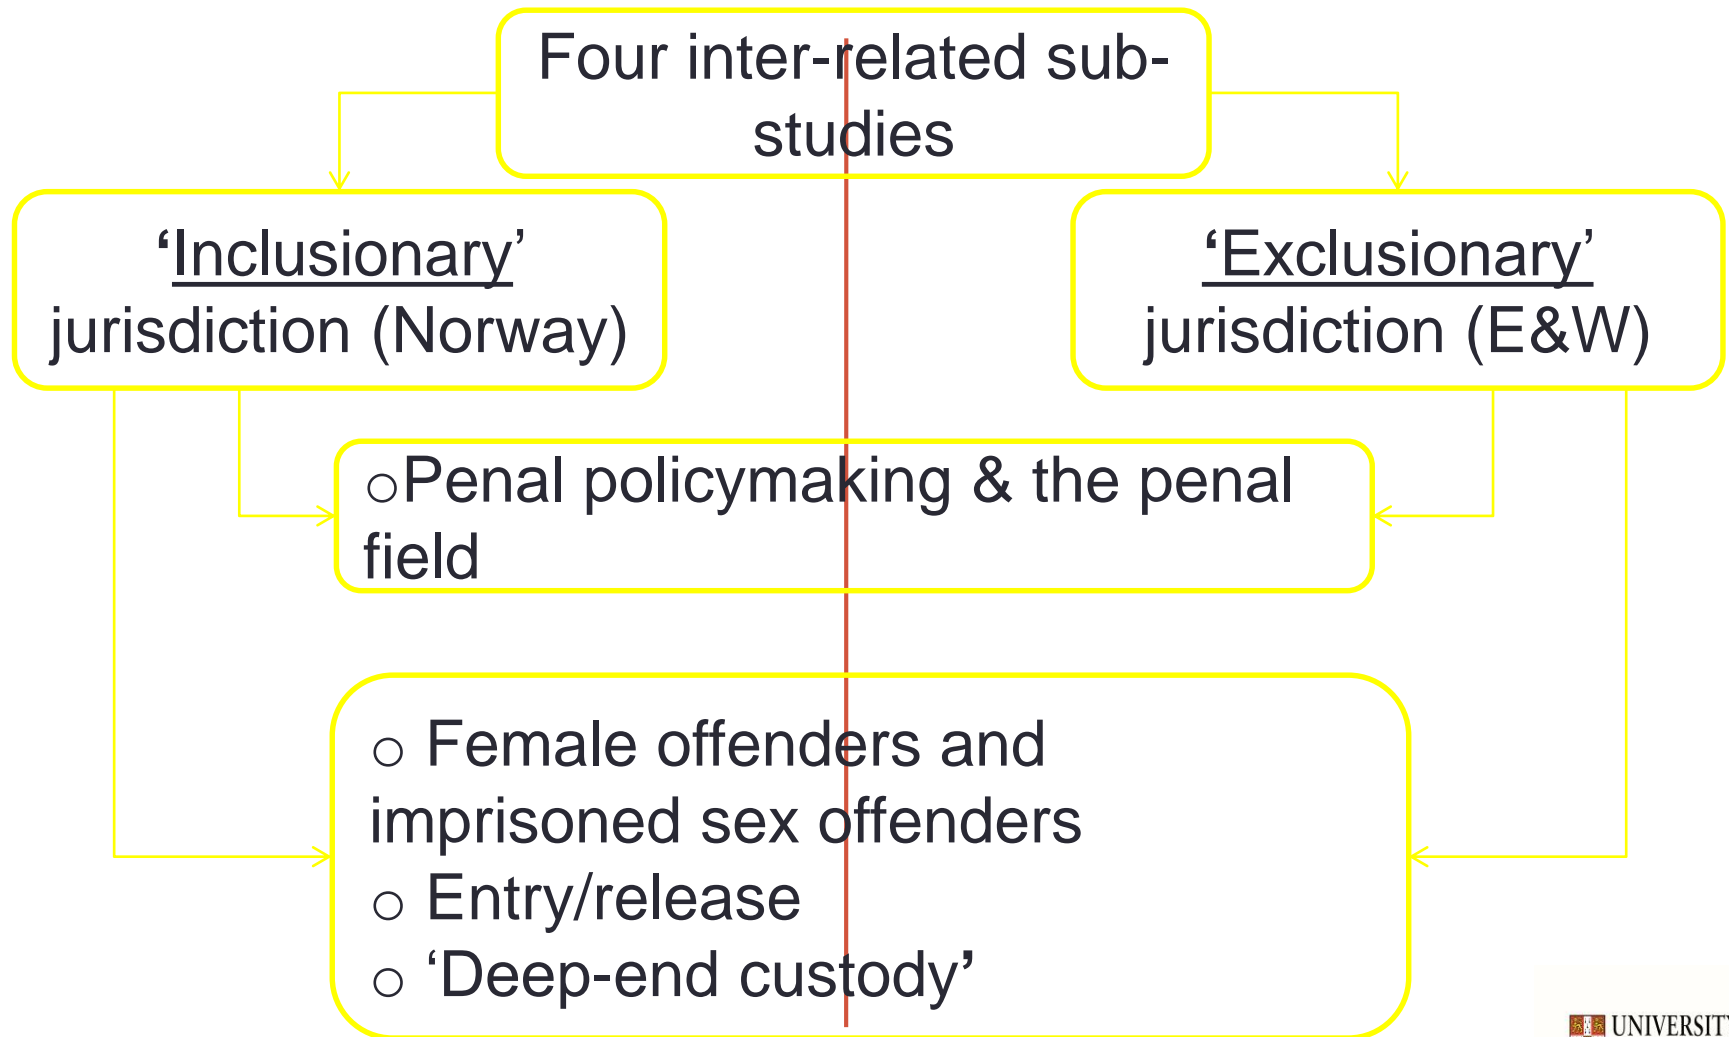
Four inter-related sub-studies

'Inclusionary' jurisdiction (Norway)

'Exclusionary' jurisdiction (E&W)

○Penal policymaking & the penal field

○ Female offenders and imprisoned sex offenders
○ Entry/release
○ 'Deep-end custody'

UNIVERSIT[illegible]